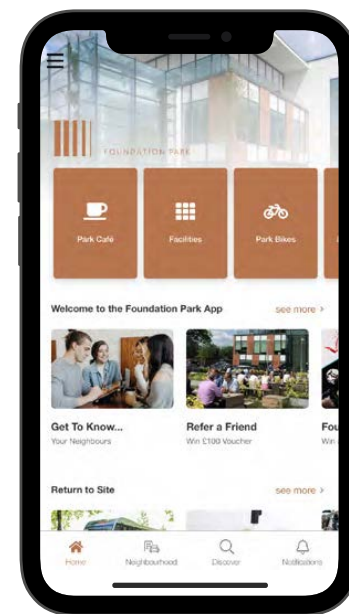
FOUNDATION PARK

Park Café

Facilities

Park Bikes

Welcome to the Foundation Park App

see more >

Get To Know...

Your Neighbours

Refer a Friend

Win £100 Voucher

Fo

Win

Return to Site

see more >

Home

Neighbourhood

Discover

Notifications